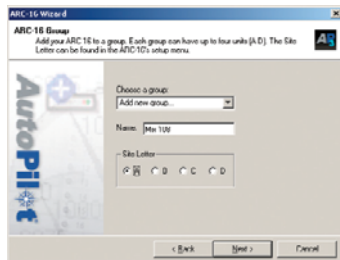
ARC-16 Wizard

ARC-16 Group
Add your ARC 16 to a group. Each group can have up to four units (A-D). The Site Letter can be found in the ARC-16's setup menu.

AutoPilot

Choose a group:
Add new group...

Name: Mn 1W

Site Letter
A B C D

< Back Next > Cancel